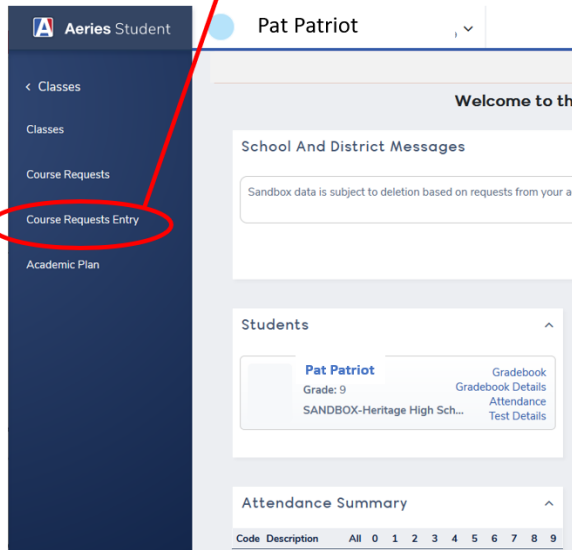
A Aeries Student

Pat Patriot

< Classes

Classes

Course Requests

Course Requests Entry

Academic Plan

Welcome to th

School And District Messages

Sandbox data is subject to deletion based on requests from your a

Students

Pat Patriot
Grade: 9
SANDBOX-Heritage High Sch...

Gradebook
Gradebook Details
Attendance
Test Details

Attendance Summary

| Code | Description | All | 0 | 1 | 2 | 3 | 4 | 5 | 6 | 7 | 8 | 9 |
|---|---|---|---|---|---|---|---|---|---|---|---|---|